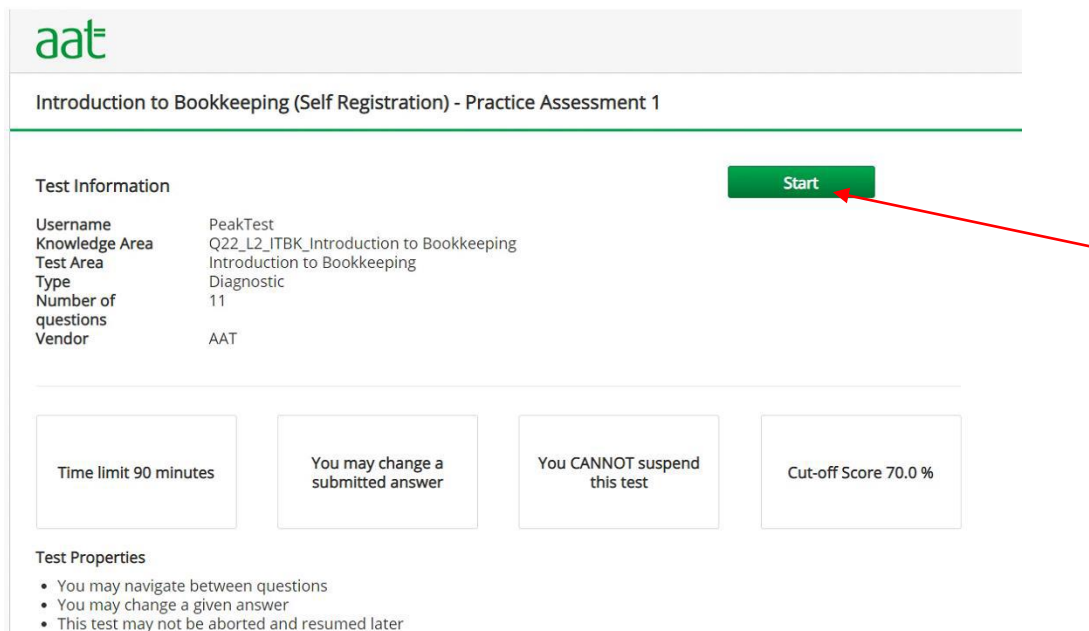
aat

Introduction to Bookkeeping (Self Registration) - Practice Assessment 1

Test Information

Start

| | |
|---|---|
| Username | PeakTest |
| Knowledge Area | Q22_L2_ITBK_Introduction to Bookkeeping |
| Test Area | Introduction to Bookkeeping |
| Type | Diagnostic |
| Number of questions | 11 |
| Vendor | AAT |

Time limit 90 minutes

You may change a submitted answer

You CANNOT suspend this test

Cut-off Score 70.0 %

Test Properties

- You may navigate between questions
- You may change a given answer
- This test may not be aborted and resumed later